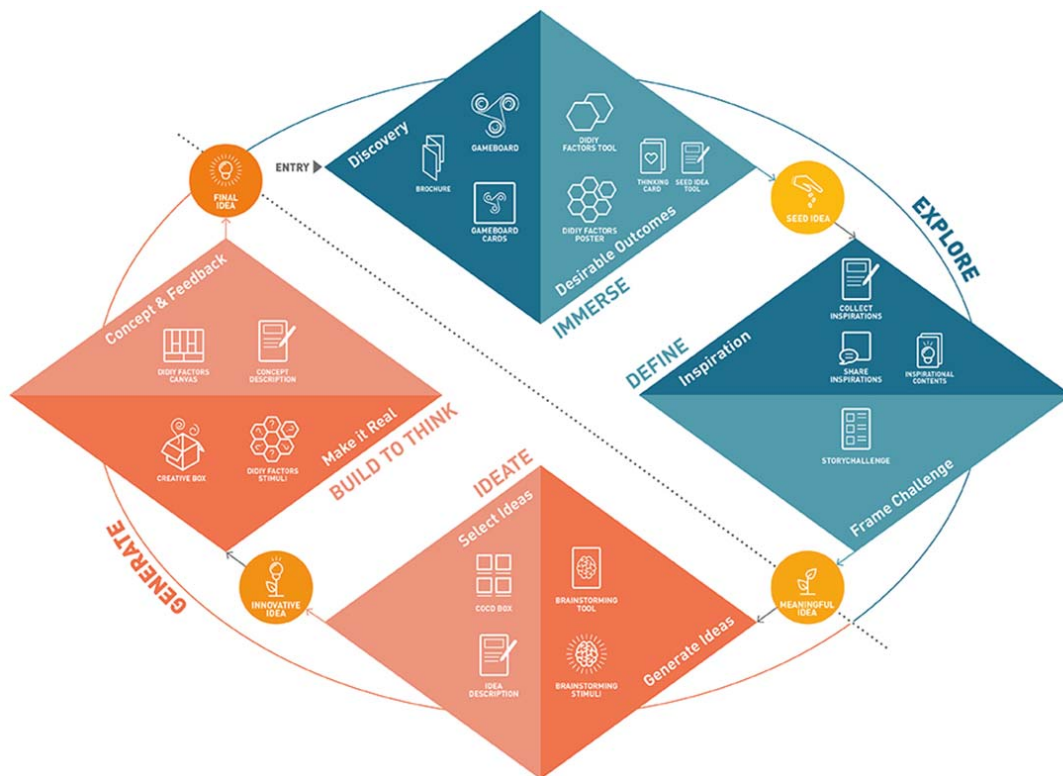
ENTRY

Discovery

BROCHURE

GAMEBOARD

GAMEBOARD CARDS

DIDIY FACTORS TOOL

THINKING CARD

SEED IDEA TOOL

DIDIY FACTORS POSTER

Desirable Outcomes

IMMERSE

SEED IDEA

EXPLORE

DEFINE

Inspiration

COLLECT INSPIRATIONS

SHARE INSPIRATIONS

INSPIRATIONAL CONTENTS

STORYCHALLENGE

Frame Challenge

MEANINGFUL IDEA

IDEATE

Select Ideas

COCO BOX

BRAINSTORMING TOOL

IDEA DESCRIPTION

BRAINSTORMING STIMULI

Generate Ideas

INNOVATIVE IDEA

GENERATE

BUILD TO THINK

Make it Real

CREATIVE BOX

DIDIY FACTORS STIMULI

DIDIY FACTORS CANVAS

CONCEPT DESCRIPTION

Concept & Feedback

FINAL IDEA